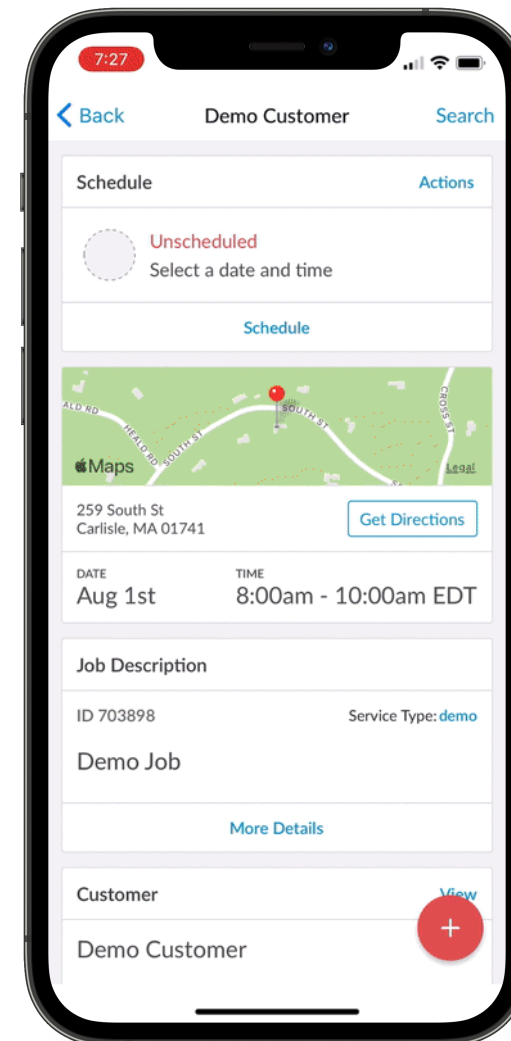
7:27

Back
Demo Customer
Search

Schedule
Actions

Unscheduled
Select a date and time

Schedule

ALD RD
HEALD RD
SOUTH ST
SOUTH ST
CROSS ST
Maps
Legal

259 South St
Carlisle, MA 01741
Get Directions

DATE
Aug 1st
TIME
8:00am - 10:00am EDT

Job Description

ID 703898
Service Type: demo

Demo Job

More Details

Customer
View

Demo Customer

+